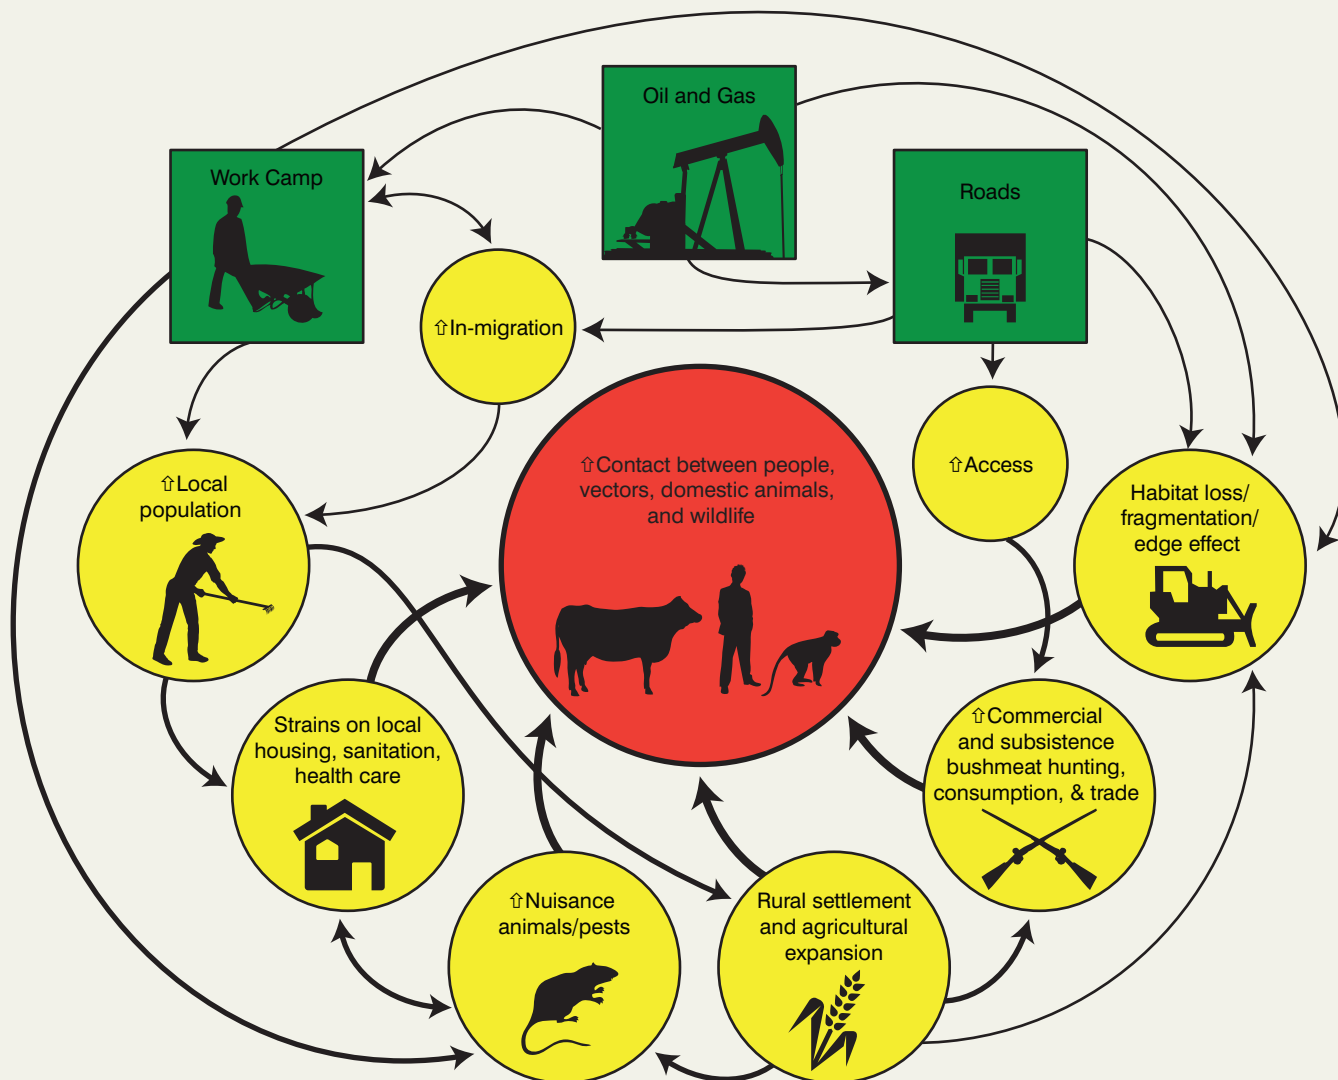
Oil and Gas

Work Camp

Roads

⇧In-migration

⇧Access

⇧Local population

⇧Contact between people, vectors, domestic animals, and wildlife

Habitat loss/ fragmentation/ edge effect

Strains on local housing, sanitation, health care

⇧Commercial and subsistence bushmeat hunting, consumption, & trade

⇧Nuisance animals/pests

Rural settlement and agricultural expansion